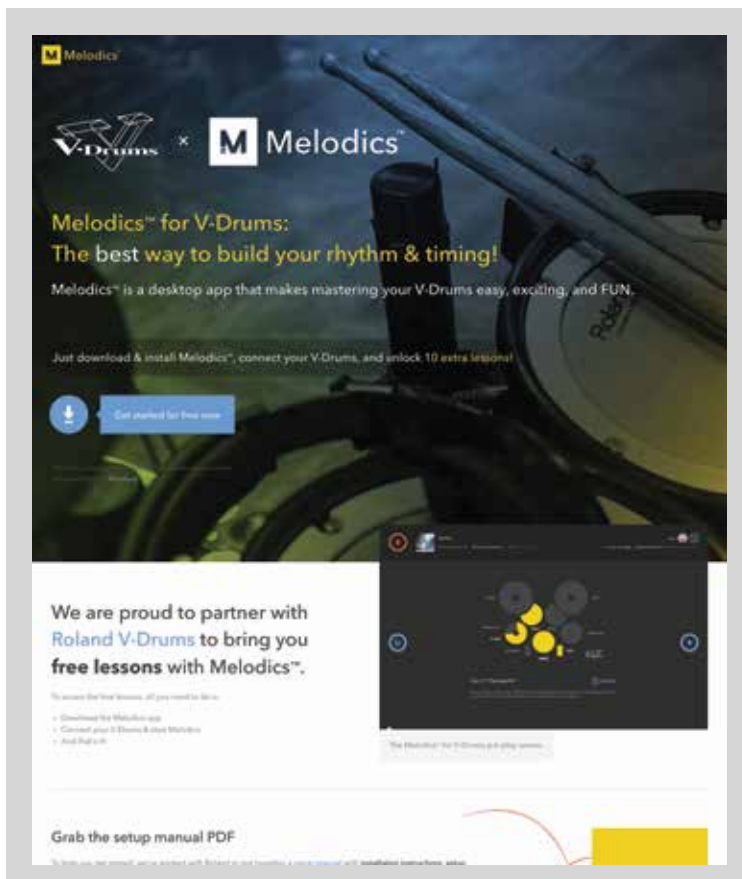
M Melodics

V-Drums × M Melodics

Melodics™ for V-Drums:
The best way to build your rhythm & timing!

Melodics™ is a desktop app that makes mastering your V-Drums easy, exciting, and FUN.

Just download & install Melodics™, connect your V-Drums, and unlock 10 extra lessons!

Get started for free now

Roland

We are proud to partner with Roland V-Drums to bring you free lessons with Melodics™.

To access the free lessons, all you need to do is:

- Download the Melodics app
- Connect your V-Drums & start Melodics
- And that's it

The Melodics™ for V-Drums pre-play screen

Grab the setup manual PDF

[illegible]